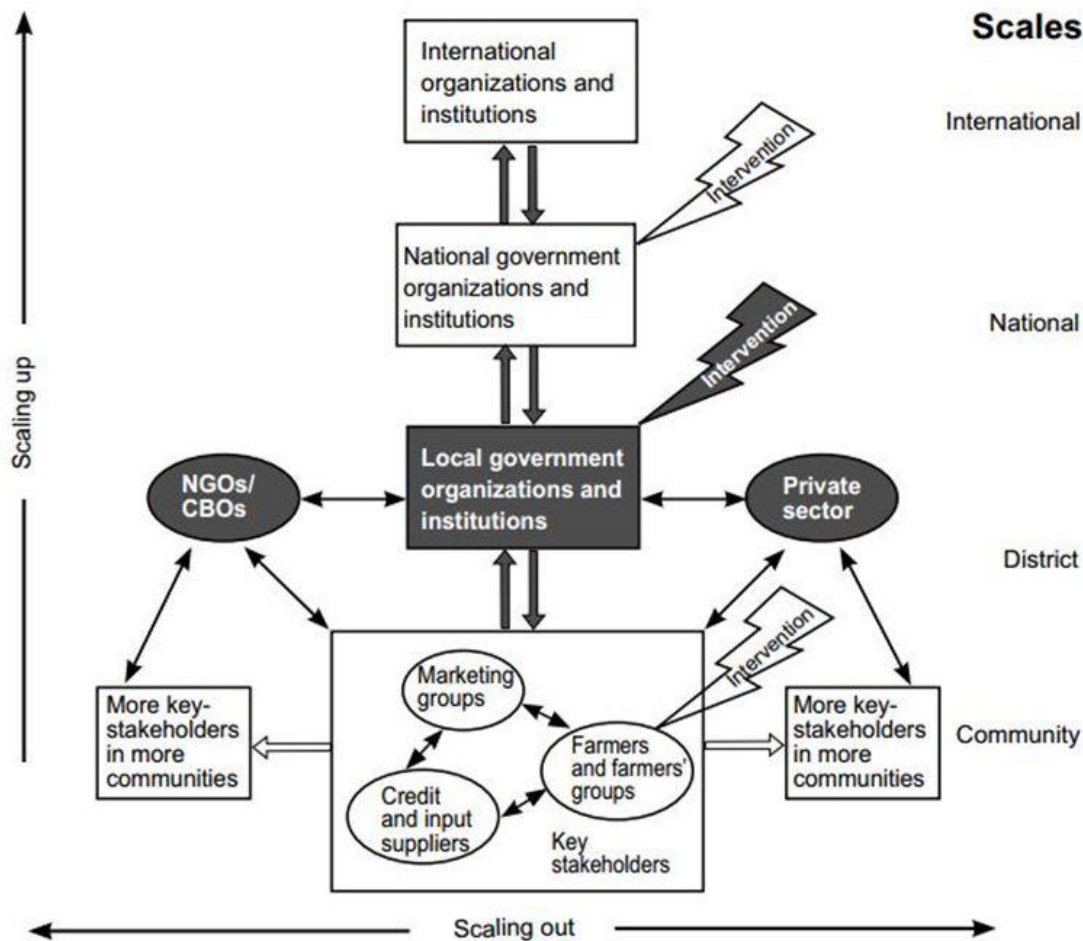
Scales

International organizations and institutions

International

Intervention

National government organizations and institutions

National

Intervention

Scaling up

NGOs/ CBOs

Local government organizations and institutions

Private sector

District

Intervention

More key-stakeholders in more communities

Marketing groups

Farmers and farmers' groups

Credit and input suppliers

Key stakeholders

More key-stakeholders in more communities

Community

Scaling out